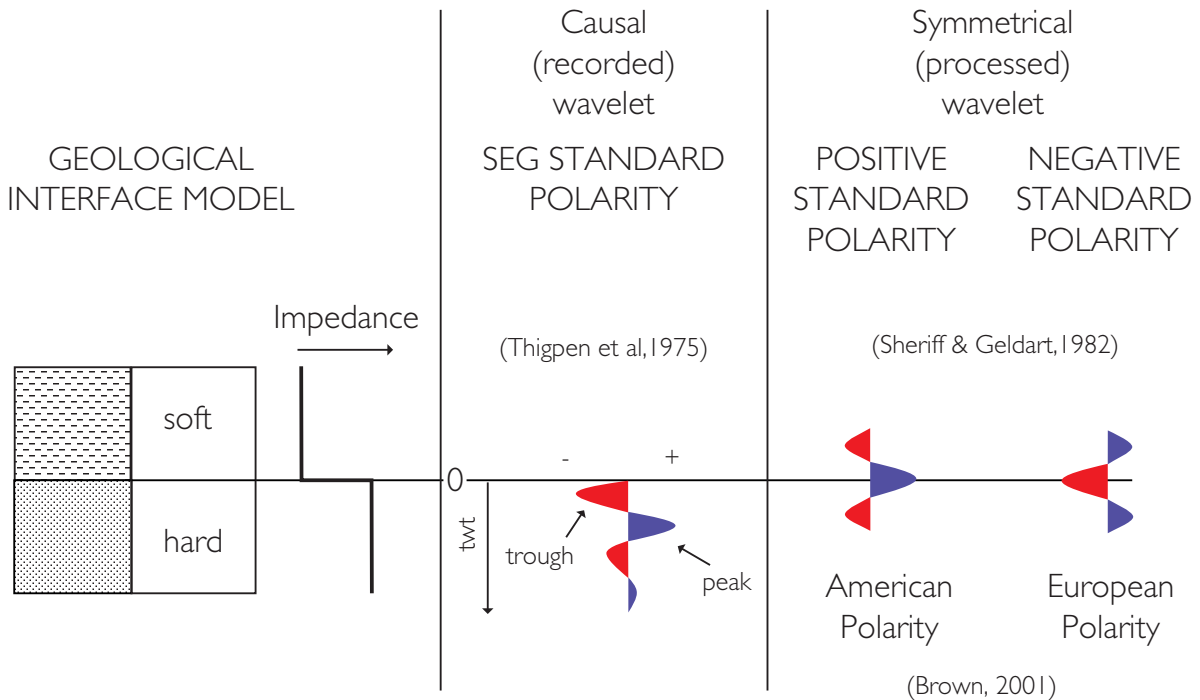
GEOLOGICAL INTERFACE MODEL

Impedance

soft

hard

Causal (recorded) wavelet

SEG STANDARD POLARITY

(Thigpen et al,1975)

0

-

+

twt

trough

peak

Symmetrical (processed) wavelet

POSITIVE STANDARD POLARITY

NEGATIVE STANDARD POLARITY

(Sheriff & Geldart,1982)

American Polarity

European Polarity

(Brown, 2001)